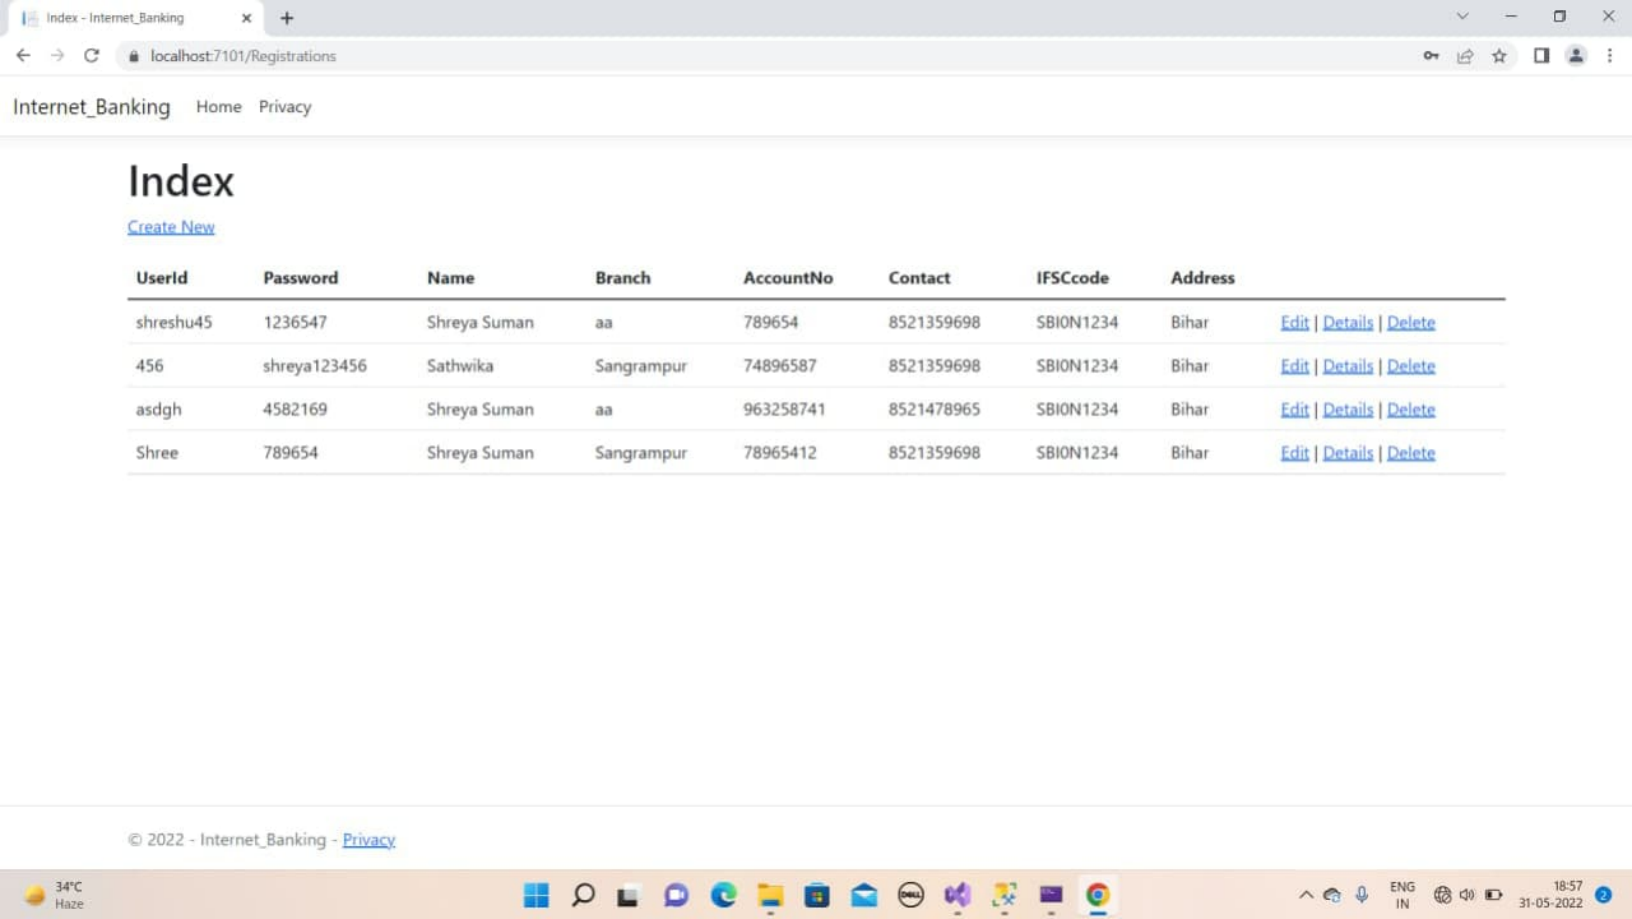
Index - Internet_Banking

localhost:7101/Registrations

Internet_Banking Home Privacy

Index

Create New

| UserId | Password | Name | Branch | AccountNo | Contact | IFSCcode | Address | |
|---|---|---|---|---|---|---|---|---|
| shreshu45 | 1236547 | Shreya Suman | aa | 789654 | 8521359698 | SBI0N1234 | Bihar | Edit \| Details \| Delete |
| 456 | shreya123456 | Sathwika | Sangrampur | 74896587 | 8521359698 | SBI0N1234 | Bihar | Edit \| Details \| Delete |
| asdgh | 4582169 | Shreya Suman | aa | 963258741 | 8521478965 | SBI0N1234 | Bihar | Edit \| Details \| Delete |
| Shree | 789654 | Shreya Suman | Sangrampur | 78965412 | 8521359698 | SBI0N1234 | Bihar | Edit \| Details \| Delete |

© 2022 - Internet_Banking - Privacy

34°C Haze

ENG IN

18:57 31-05-2022

2